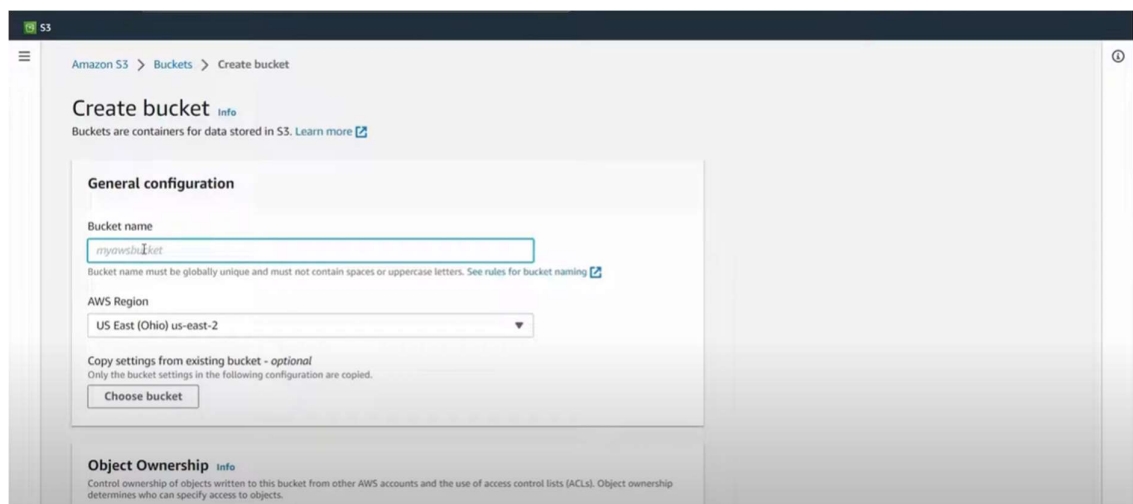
S3

Amazon S3 > Buckets > Create bucket

Create bucket Info

Buckets are containers for data stored in S3. Learn more

General configuration

Bucket name

myawsbucket

Bucket name must be globally unique and must not contain spaces or uppercase letters. See rules for bucket naming

AWS Region

US East (Ohio) us-east-2

Copy settings from existing bucket - optional

Only the bucket settings in the following configuration are copied.

Choose bucket

Object Ownership Info

Control ownership of objects written to this bucket from other AWS accounts and the use of access control lists (ACLs). Object ownership determines who can specify access to objects.